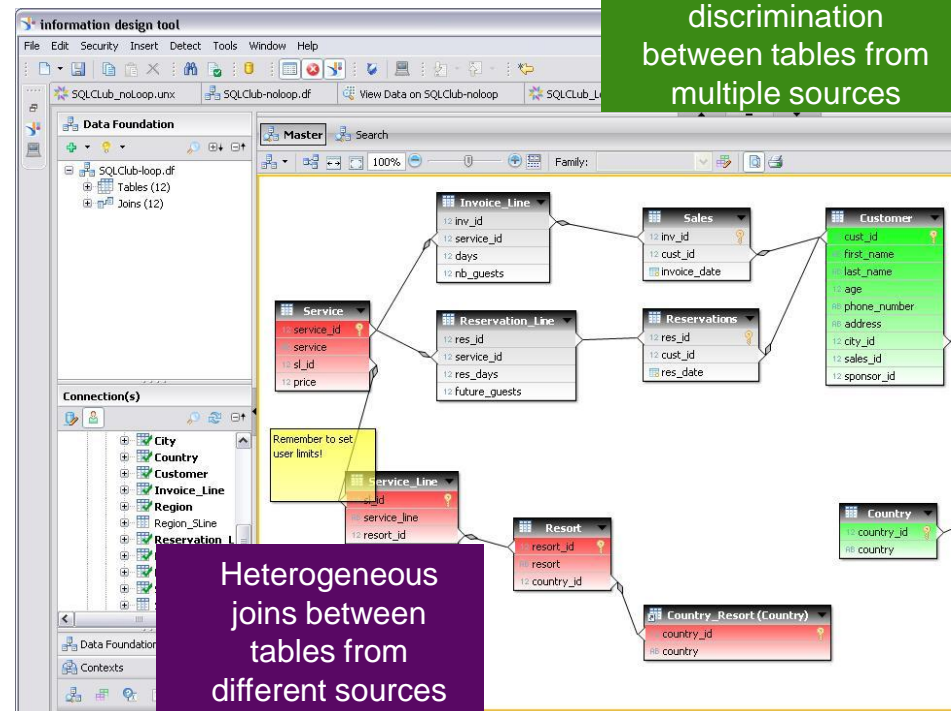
information design tool

File Edit Security Insert Detect Tools Window Help

SQLClub_noLoop.unx SQLClub-noloop.df View Data on SQLClub-noloop SQLClub_L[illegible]

discrimination between tables from multiple sources

Data Foundation

SQLClub-loop.df
Tables (12)
Joins (12)

Master Search

100%

Family:

Invoice_Line
inv_id
service_id
days
nb_guests

Sales
inv_id
cust_id
invoice_date

Customer
cust_id
first_name
last_name
age
phone_number
address
city_id
sales_id
sponsor_id

Service
service_id
service
sl_id
price

Reservation_Line
res_id
service_id
res_days
future_guests

Reservations
res_id
cust_id
res_date

Remember to set user limits!

Service_Line
sl_id
service_line
resort_id

Resort
resort_id
resort
country_id

Country
country_id
country

Country_Resort (Country)
country_id
country

Connection(s)

City
Country
Customer
Invoice_Line
Region
Region_SLine
Reservation_L

Data Foundation
Contexts

Heterogeneous joins between tables from different sources